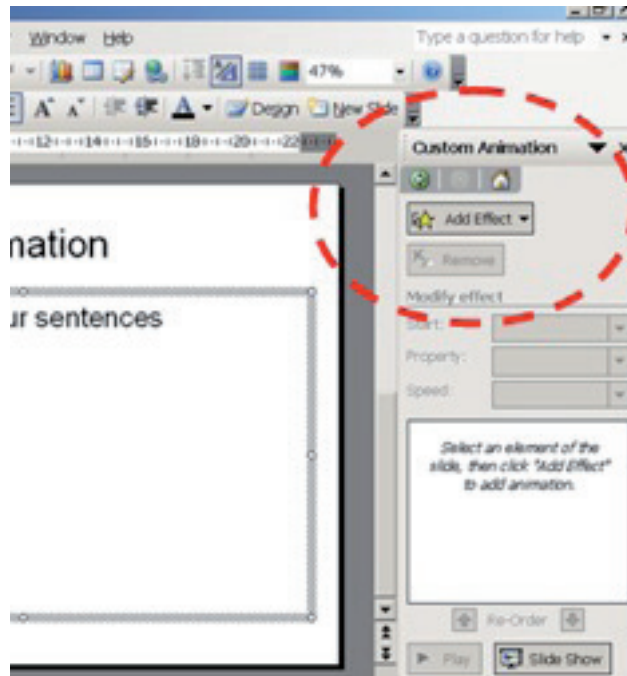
Window Help

Type a question for help

47%

Design New Slide

12 14 15 18 20 22

Custom Animation

Add Effect

Remove

Modify effect

Start:

Property:

Speed:

Select an element of the slide, then click "Add Effect" to add animation.

Re-Order

Play

Slide Show

nation

ur sentences